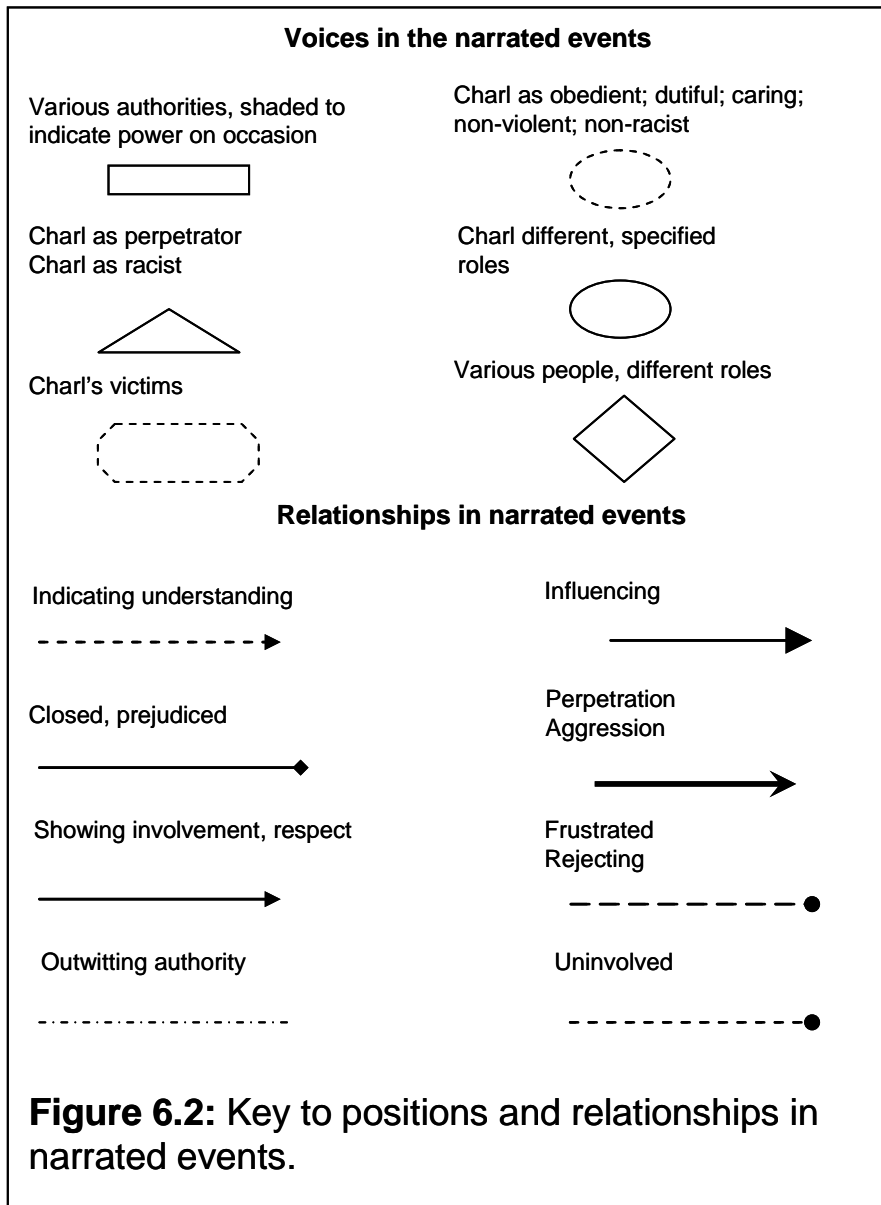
**Voices in the narrated events**

Various authorities, shaded to indicate power on occasion

Charl as obedient; dutiful; caring; non-violent; non-racist

Charl as perpetrator
Charl as racist

Charl different, specified roles

Charl's victims

Various people, different roles

**Relationships in narrated events**

Indicating understanding

Influencing

Closed, prejudiced

Perpetration
Aggression

Showing involvement, respect

Frustrated
Rejecting

Outwitting authority

Uninvolved

**Figure 6.2:** Key to positions and relationships in narrated events.